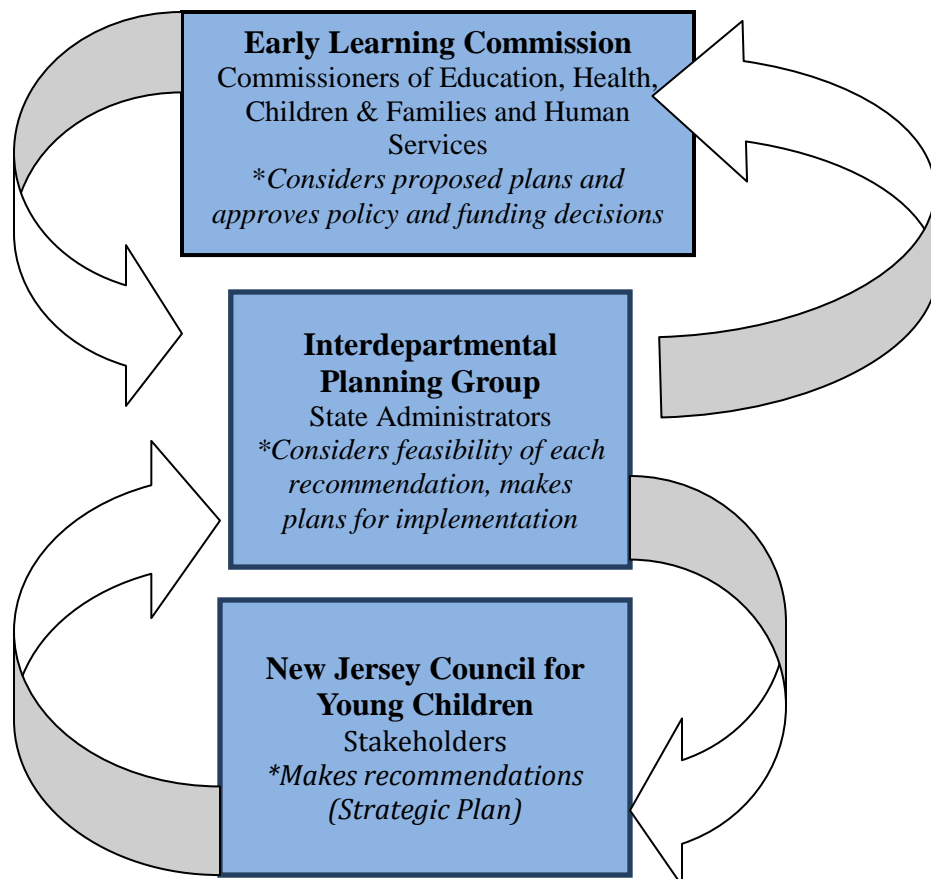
Early Learning Commission
Commissioners of Education, Health, Children & Families and Human Services
*Considers proposed plans and approves policy and funding decisions

Interdepartmental Planning Group
State Administrators
*Considers feasibility of each recommendation, makes plans for implementation

New Jersey Council for Young Children
Stakeholders
*Makes recommendations (Strategic Plan)